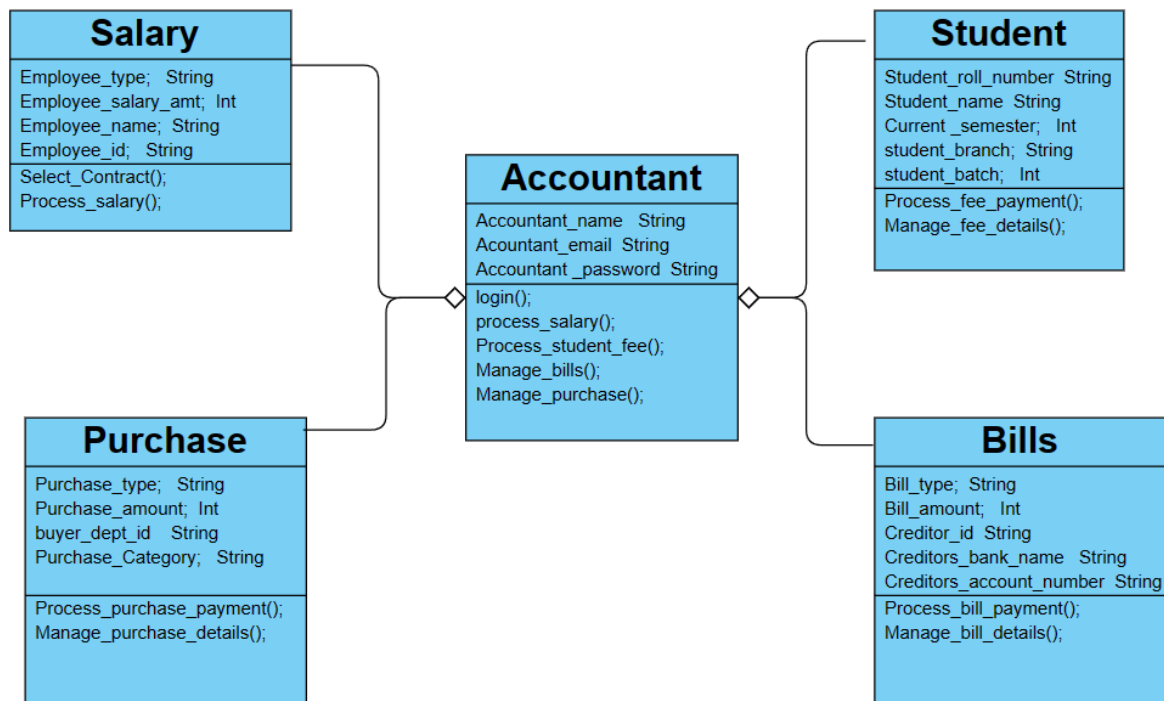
Salary

Employee_type; String
Employee_salary_amt; Int
Employee_name; String
Employee_id; String

Select_Contract();
Process_salary();

Student

Student_roll_number String
Student_name String
Current _semester; Int
student_branch; String
student_batch; Int

Process_fee_payment();
Manage_fee_details();

Accountant

Accountant_name String
Acountant_email String
Accountant _password String

login();
process_salary();
Process_student_fee();
Manage_bills();
Manage_purchase();

Purchase

Purchase_type; String
Purchase_amount; Int
buyer_dept_id String
Purchase_Category; String

Process_purchase_payment();
Manage_purchase_details();

Bills

Bill_type; String
Bill_amount; Int
Creditor_id String
Creditors_bank_name String
Creditors_account_number String

Process_bill_payment();
Manage_bill_details();